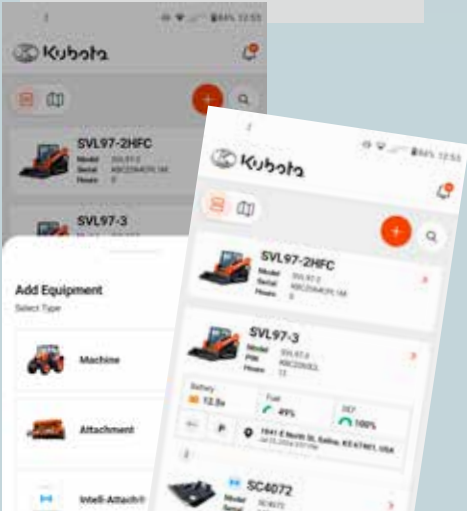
84% 12:55

Kubota

SVL97-2HFC
Model SVL97-2
Serial KBCZ064OY.1M
Hours 0

SVL97-3

Add Equipment
Select Type

Machine

Attachment

Intelli-Attach®

84% 12:55

Kubota

SVL97-2HFC
Model SVL97-2
Serial KBCZ064OY.1M
Hours 0

SVL97-3
Model SVL97-3
PIN KBCZ063...
Hours 12

Battery 12.5v
Fuel 49%
DEF 100%

P

1641 E North St, Salina, KS 67401, USA

SC4072
Model SC4072